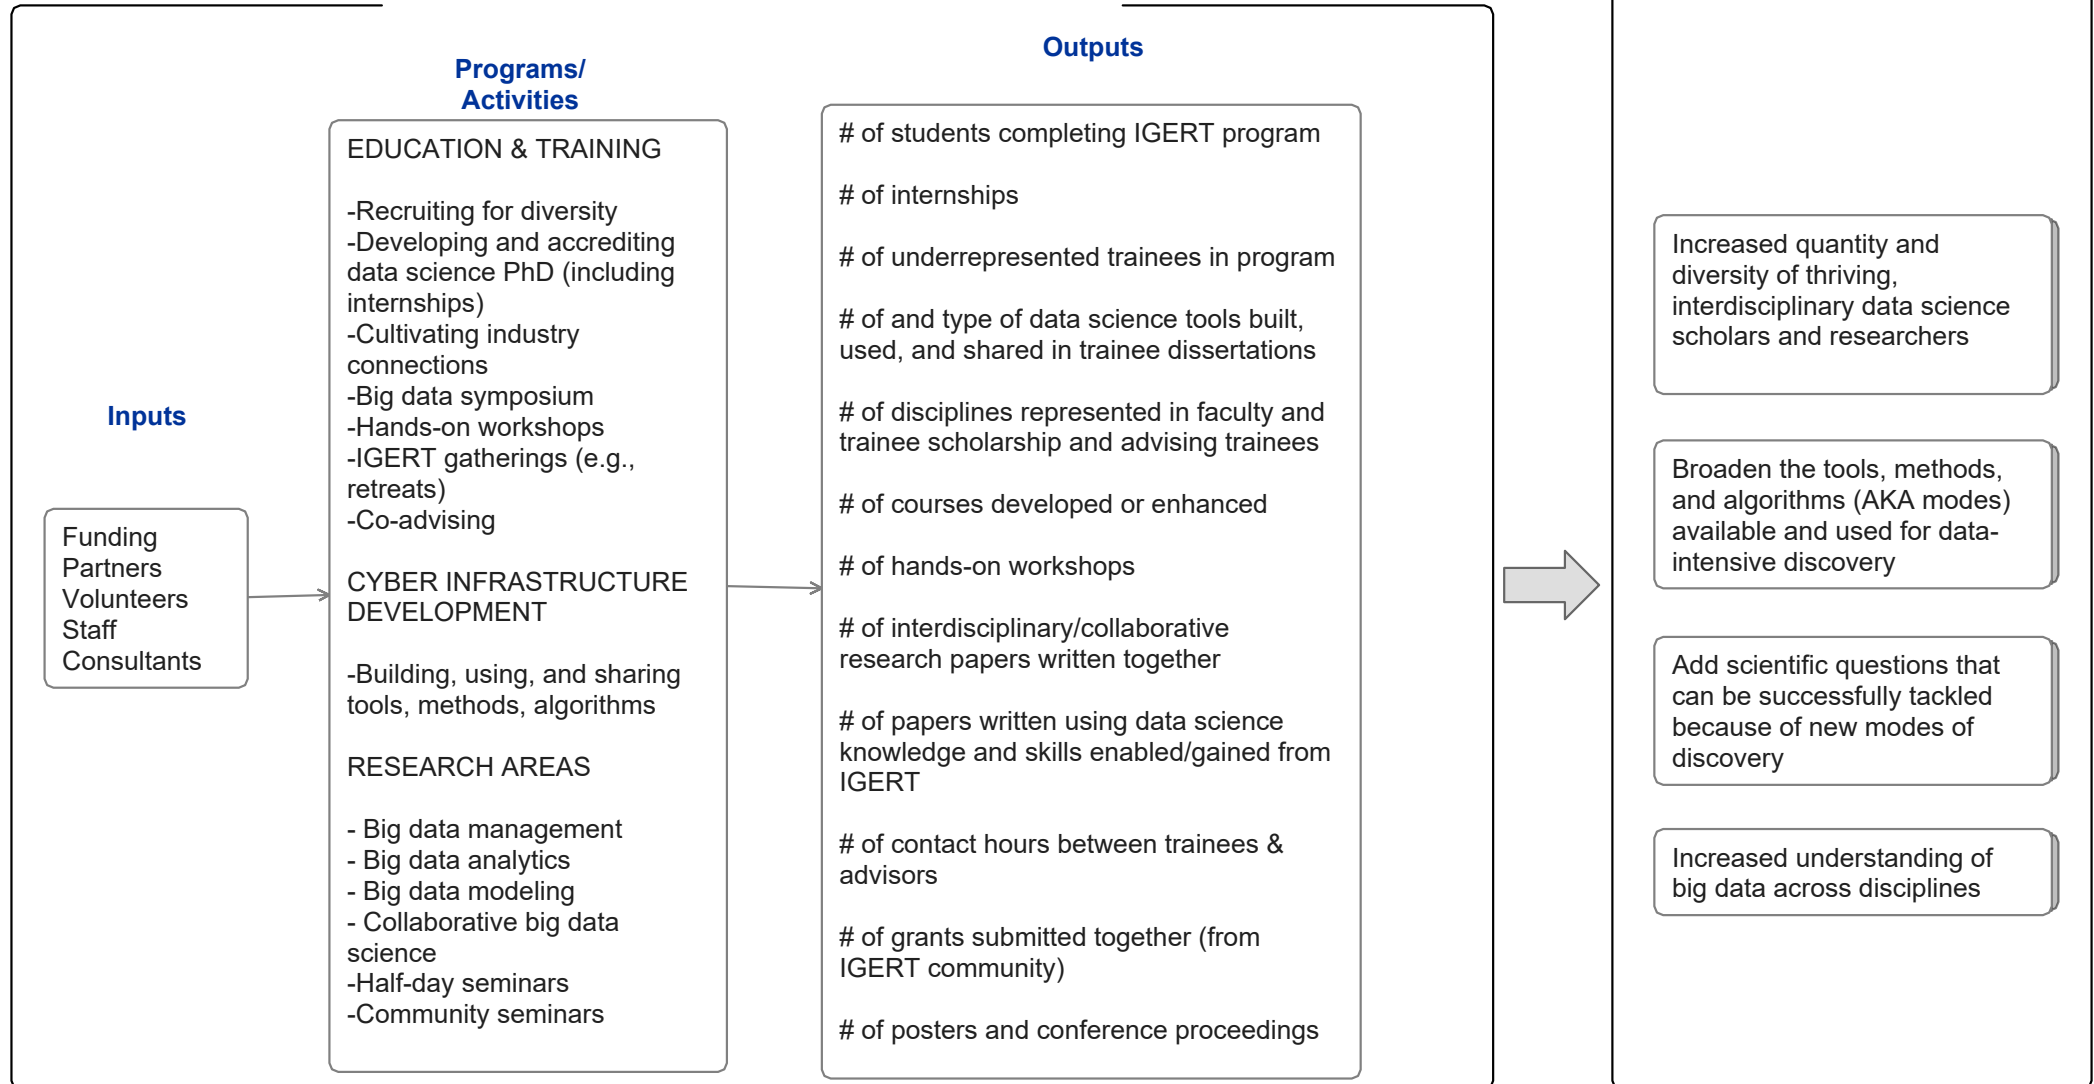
Inputs

Funding
Partners
Volunteers
Staff
Consultants

Programs/
Activities

EDUCATION & TRAINING

-Recruiting for diversity
-Developing and accrediting data science PhD (including internships)
-Cultivating industry connections
-Big data symposium
-Hands-on workshops
-IGERT gatherings (e.g., retreats)
-Co-advising

CYBER INFRASTRUCTURE DEVELOPMENT

-Building, using, and sharing tools, methods, algorithms

RESEARCH AREAS

- Big data management
- Big data analytics
- Big data modeling
- Collaborative big data science
-Half-day seminars
-Community seminars

Outputs

# of students completing IGERT program

# of internships

# of underrepresented trainees in program

# of and type of data science tools built, used, and shared in trainee dissertations

# of disciplines represented in faculty and trainee scholarship and advising trainees

# of courses developed or enhanced

# of hands-on workshops

# of interdisciplinary/collaborative research papers written together

# of papers written using data science knowledge and skills enabled/gained from IGERT

# of contact hours between trainees & advisors

# of grants submitted together (from IGERT community)

# of posters and conference proceedings

Increased quantity and diversity of thriving, interdisciplinary data science scholars and researchers

Broaden the tools, methods, and algorithms (AKA modes) available and used for data-intensive discovery

Add scientific questions that can be successfully tackled because of new modes of discovery

Increased understanding of big data across disciplines